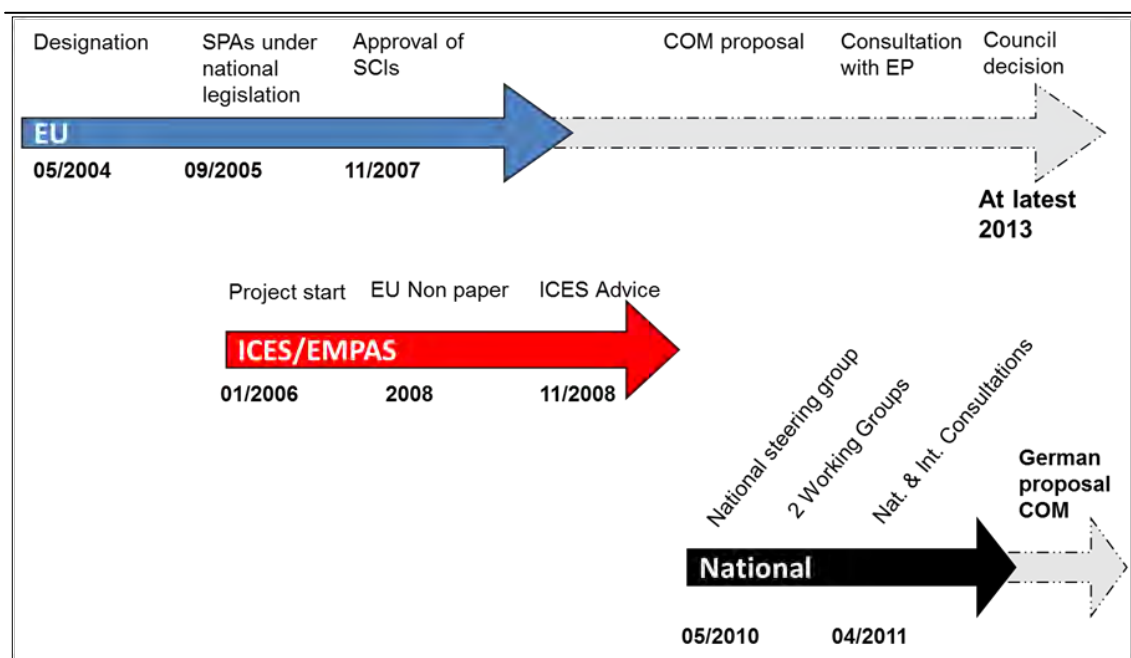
Designation

SPAs under national legislation

Approval of SCIs

COM proposal

Consultation with EP

Council decision

EU

05/2004

09/2005

11/2007

At latest 2013

Project start

EU Non paper

ICES Advice

ICES/EMPAS

01/2006

2008

11/2008

National steering group

2 Working Groups

Nat. & Int. Consultations

German proposal COM

National

05/2010

04/2011